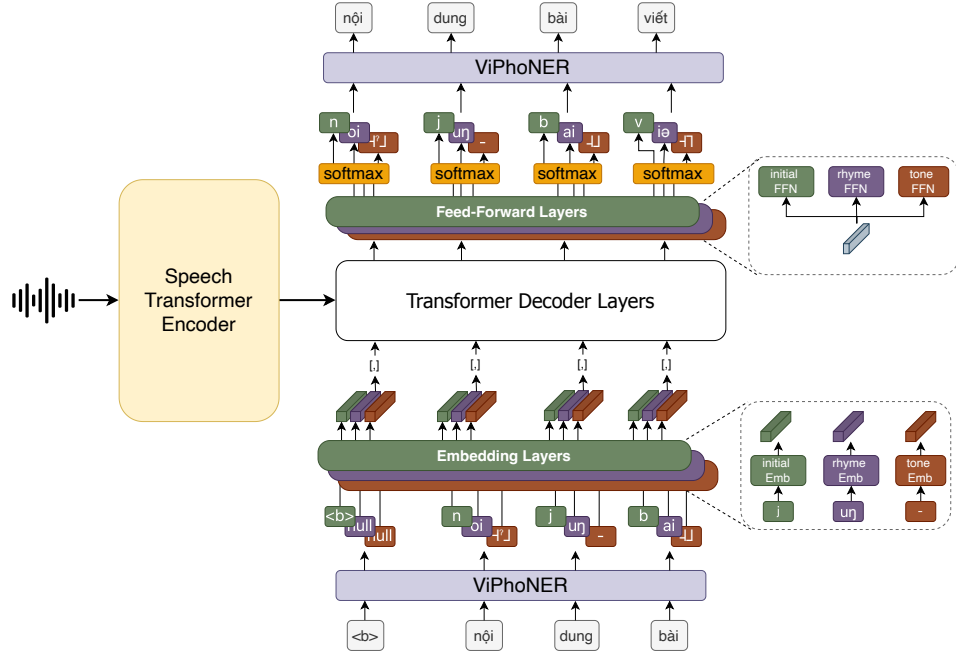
nội
dung
bài
viết

ViPhoNER

n
oi
˧ˀ˩
j
uŋ
˗
b
ai
˨˩
v
iə
˧˥

softmax
softmax
softmax
softmax

Feed-Forward Layers

initial FFN
rhyme FFN
tone FFN

Speech Transformer Encoder

Transformer Decoder Layers

[,]
[,]
[,]
[,]

Embedding Layers

initial Emb
rhyme Emb
tone Emb
j
uŋ
-

<b>
null
null
n
oi
˧ˀ˩
j
uŋ
-
b
ai
˨˩

ViPhoNER

<b>
nội
dung
bài